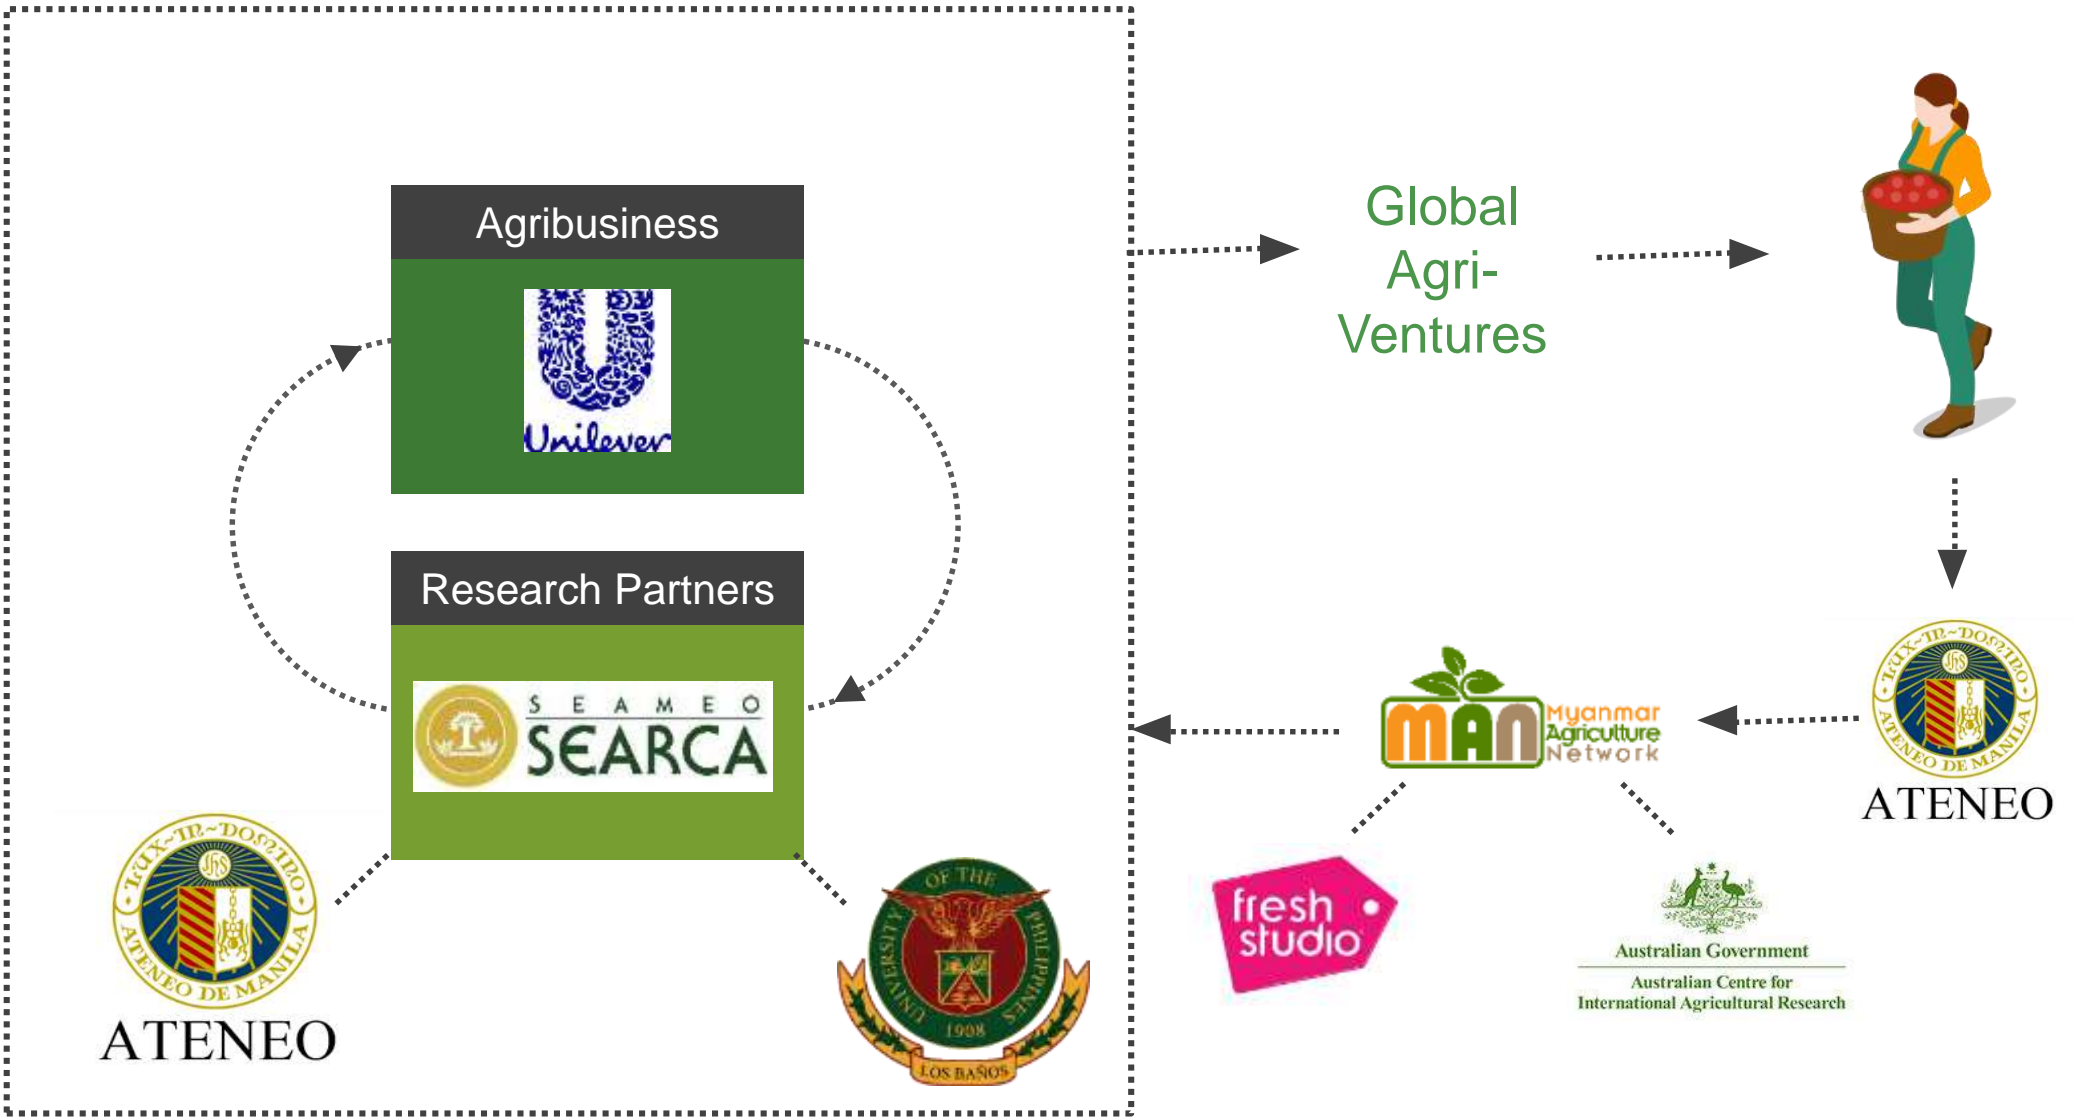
Agribusiness

Unilever

Research Partners

SEAMEO
SEARCA

LUX-IN-DOMINO
ATENEO DE MANILA
ATENEO

UNIVERSITY OF THE PHILIPPINES
1908
LOS BAÑOS

Global Agri-Ventures

LUX-IN-DOMINO
ATENEO DE MANILA
ATENEO

MAN Myanmar Agriculture Network

fresh studio

Australian Government
Australian Centre for International Agricultural Research